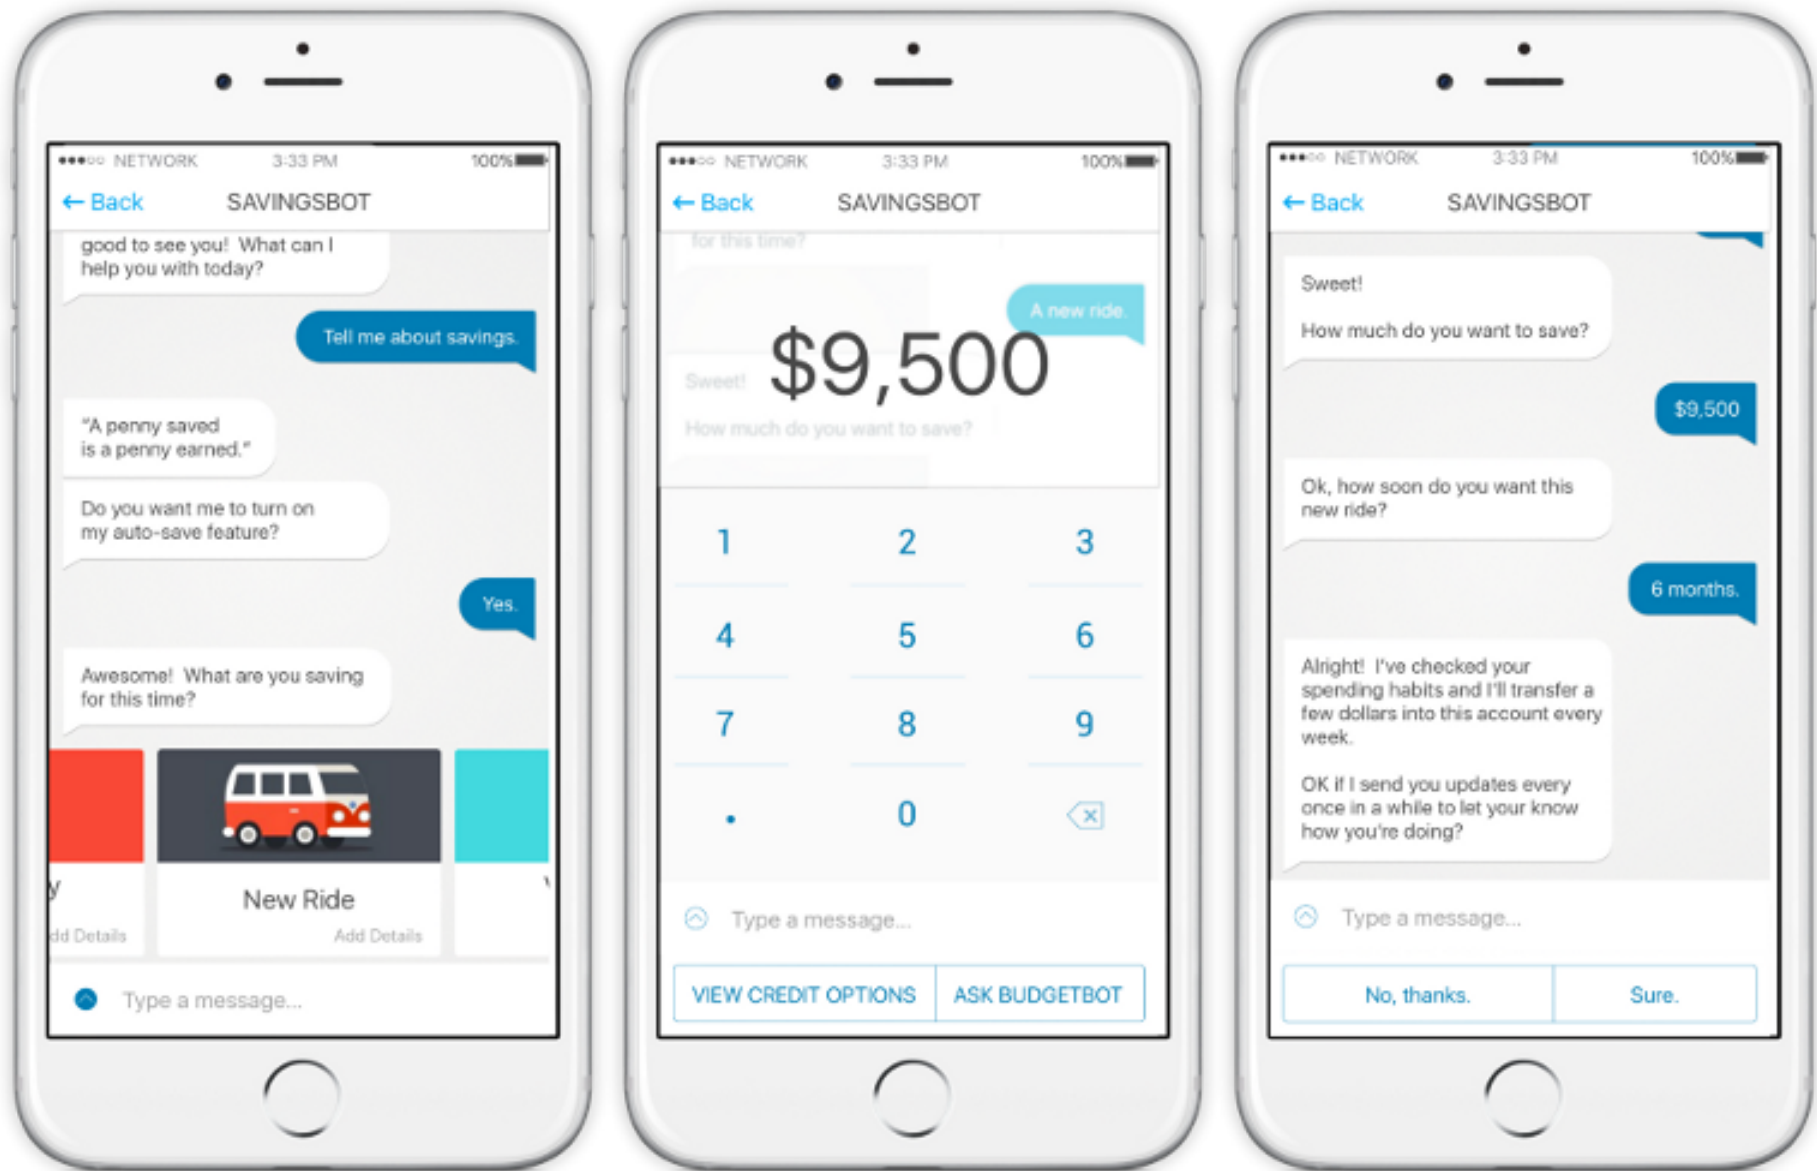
●●●○○ NETWORK 3:33 PM 100%

← Back SAVINGSBOT

good to see you! What can I help you with today?

Tell me about savings.

"A penny saved is a penny earned."

Do you want me to turn on my auto-save feature?

Yes.

Awesome! What are you saving for this time?

y
dd Details

New Ride
Add Details

Type a message...

●●●○○ NETWORK 3:33 PM 100%

← Back SAVINGSBOT

for this time?

A new ride.

Sweet!

How much do you want to save?

$9,500

1 2 3
4 5 6
7 8 9
. 0

Type a message...

VIEW CREDIT OPTIONS
ASK BUDGETBOT

●●●○○ NETWORK 3:33 PM 100%

← Back SAVINGSBOT

Sweet!

How much do you want to save?

$9,500

Ok, how soon do you want this new ride?

6 months.

Alright! I've checked your spending habits and I'll transfer a few dollars into this account every week.

OK if I send you updates every once in a while to let your know how you're doing?

Type a message...

No, thanks.
Sure.